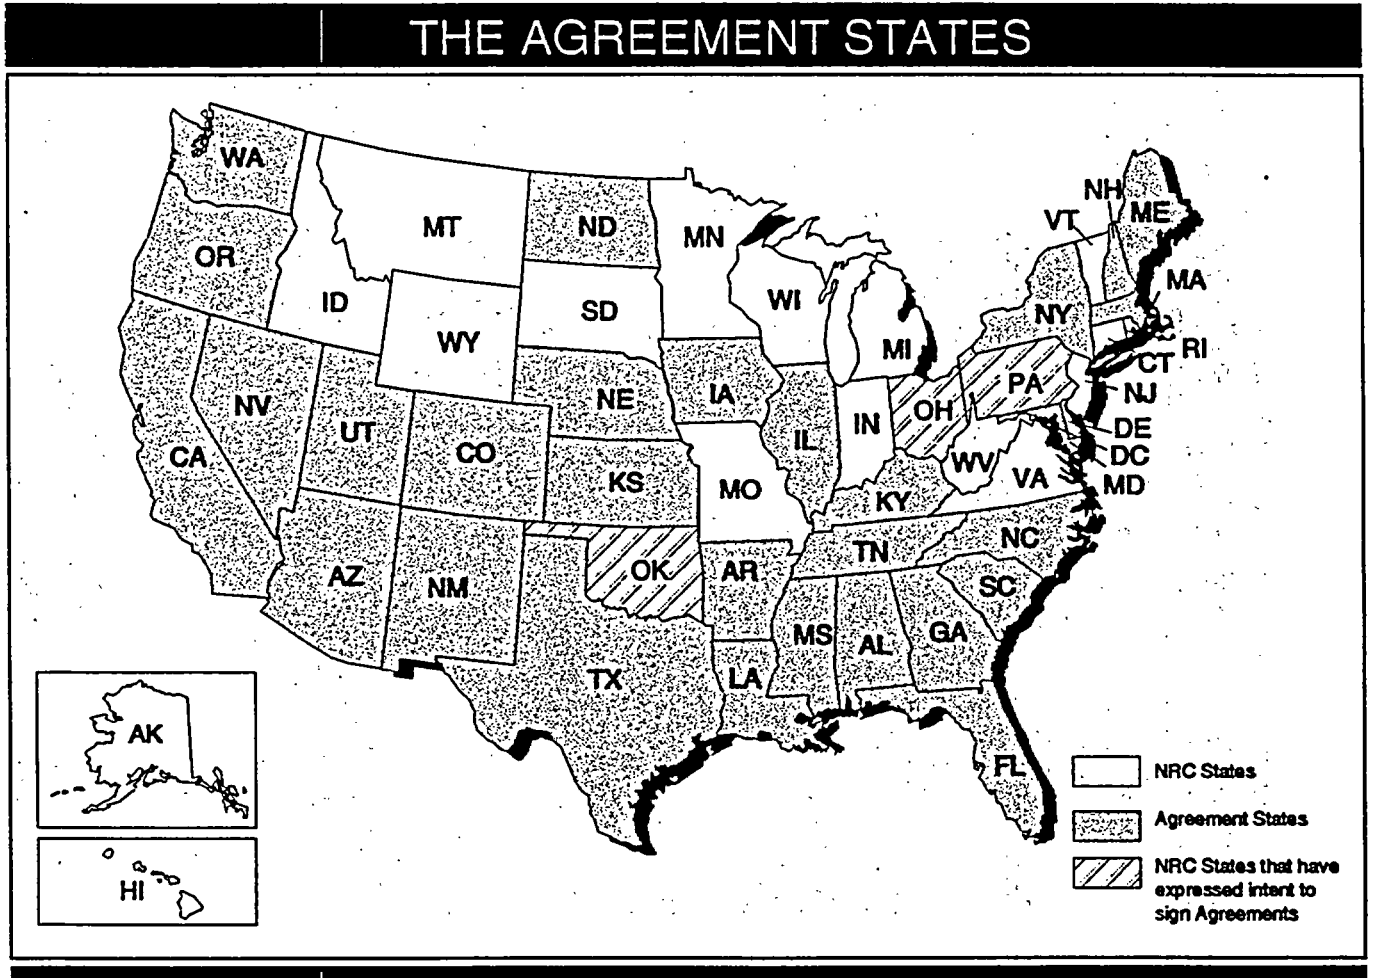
THE AGREEMENT STATES

WA
OR
CA
NV
ID
MT
WY
UT
AZ
CO
NM
ND
SD
NE
KS
OK
TX
MN
IA
MO
AR
LA
WI
IL
MI
IN
OH
KY
TN
MS
AL
GA
FL
SC
NC
VA
WV
PA
NY
VT
NH
ME
MA
RI
CT
NJ
DE
DC
MD
AK
HI

NRC States
Agreement States
NRC States that have expressed intent to sign Agreements